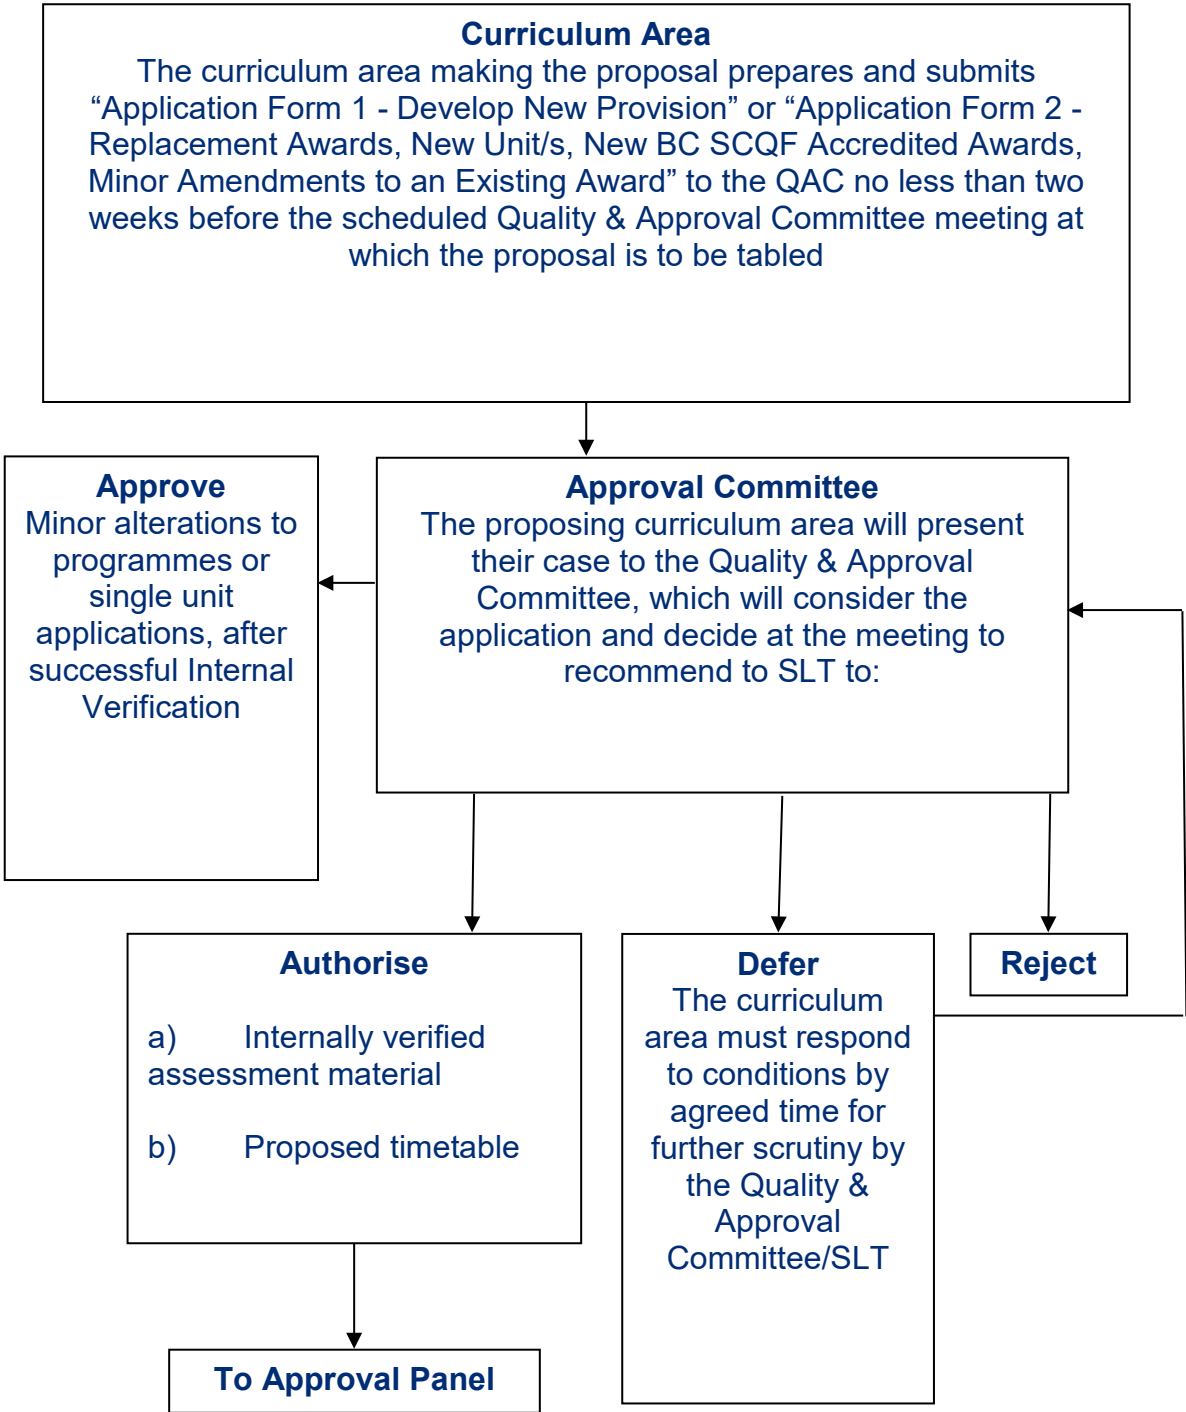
Curriculum Area
The curriculum area making the proposal prepares and submits “Application Form 1 - Develop New Provision” or “Application Form 2 - Replacement Awards, New Unit/s, New BC SCQF Accredited Awards, Minor Amendments to an Existing Award” to the QAC no less than two weeks before the scheduled Quality & Approval Committee meeting at which the proposal is to be tabled

Approve
Minor alterations to programmes or single unit applications, after successful Internal Verification

Approval Committee
The proposing curriculum area will present their case to the Quality & Approval Committee, which will consider the application and decide at the meeting to recommend to SLT to:

Authorise

a) Internally verified assessment material

b) Proposed timetable

Defer
The curriculum area must respond to conditions by agreed time for further scrutiny by the Quality & Approval Committee/SLT

Reject

To Approval Panel